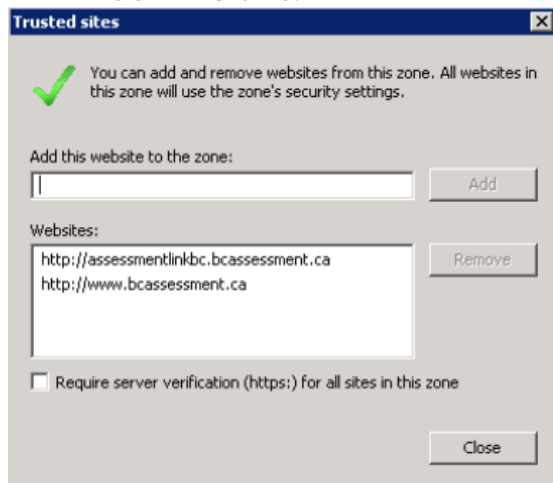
Trusted sites

You can add and remove websites from this zone. All websites in this zone will use the zone's security settings.

Add this website to the zone:

Add

Websites:

http://assessmentlinkbc.bcassessment.ca
http://www.bcassessment.ca

Remove

Require server verification (https:) for all sites in this zone

Close